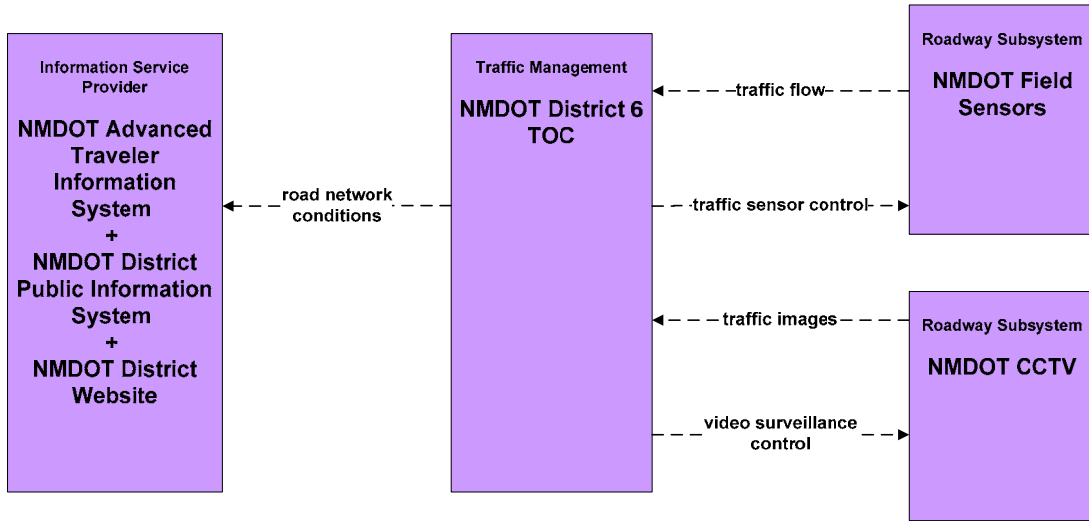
Information Service Provider

NMDOT Advanced Traveler Information System
+
NMDOT District Public Information System
+
NMDOT District Website

road network conditions

Traffic Management

NMDOT District 6 TOC

traffic flow

traffic sensor control

traffic images

video surveillance control

Roadway Subsystem

NMDOT Field Sensors

Roadway Subsystem

NMDOT CCTV